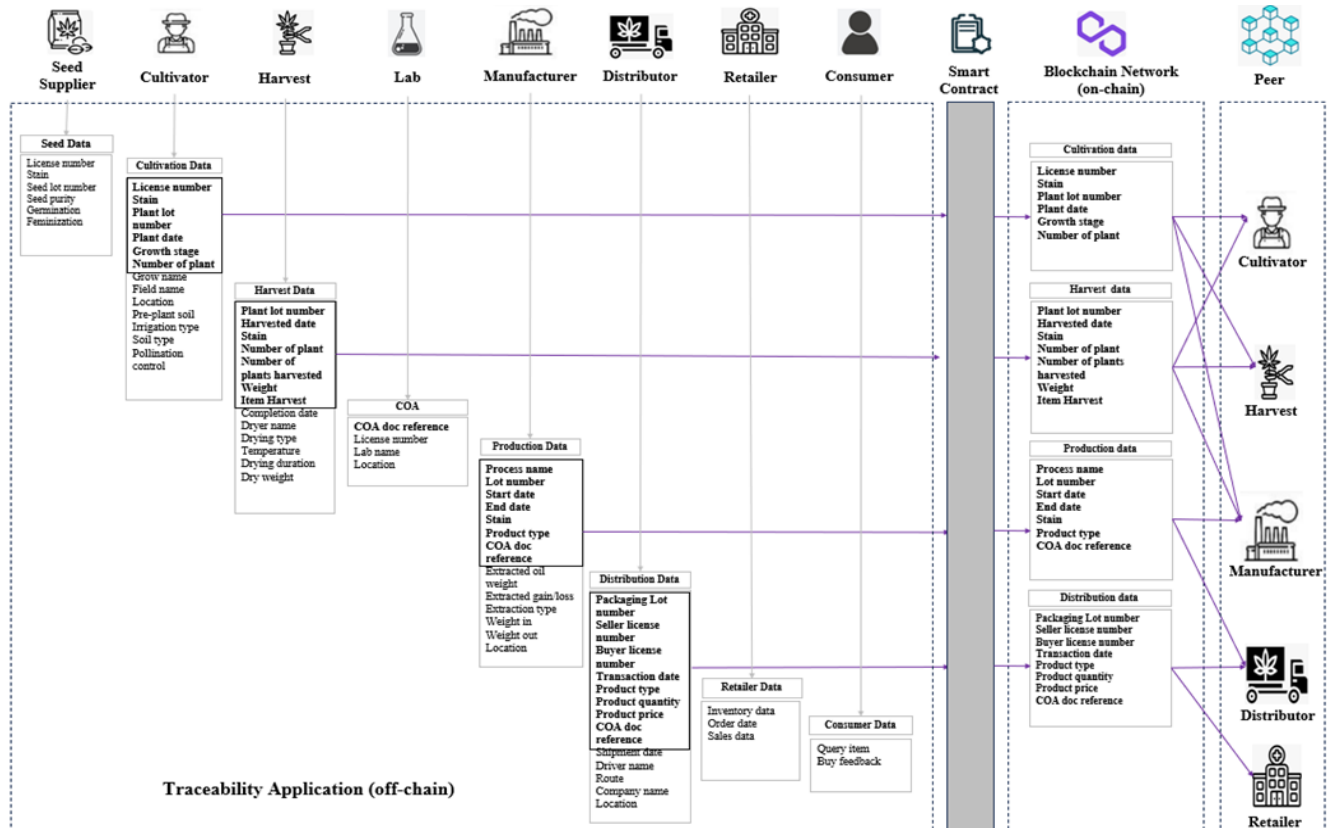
Seed Supplier
Cultivator
Harvest
Lab
Manufacturer
Distributor
Retailer
Consumer
Smart Contract
Blockchain Network (on-chain)
Peer

Seed Data
License number
Stain
Seed lot number
Seed purity
Germination
Feminization

Cultivation Data
License number
Stain
Plant lot number
Plant date
Growth stage
Number of plant
Grow name
Field name
Location
Pre-plant soil
Irrigation type
Soil type
Pollination control

Harvest Data
Plant lot number
Harvested date
Stain
Number of plant
Number of plants harvested
Weight
Item Harvest
Completion date
Dryer name
Drying type
Temperature
Drying duration
Dry weight

COA
COA doc reference
License number
Lab name
Location

Production Data
Process name
Lot number
Start date
End date
Stain
Product type
COA doc reference
Extracted oil weight
Extracted gain/loss
Extraction type
Weight in
Weight out
Location

Distribution Data
Packaging Lot number
Seller license number
Buyer license number
Transaction date
Product type
Product quantity
Product price
COA doc reference
Shipment date
Driver name
Route
Company name
Location

Retailer Data
Inventory data
Order date
Sales data

Consumer Data
Query item
Buy feedback

Traceability Application (off-chain)

Cultivation data
License number
Stain
Plant lot number
Plant date
Growth stage
Number of plant

Harvest data
Plant lot number
Harvested date
Stain
Number of plant
Number of plants harvested
Weight
Item Harvest

Production data
Process name
Lot number
Start date
End date
Stain
Product type
COA doc reference

Distribution data
Packaging Lot number
Seller license number
Buyer license number
Transaction date
Product type
Product quantity
Product price
COA doc reference

Cultivator
Harvest
Manufacturer
Distributor
Retailer